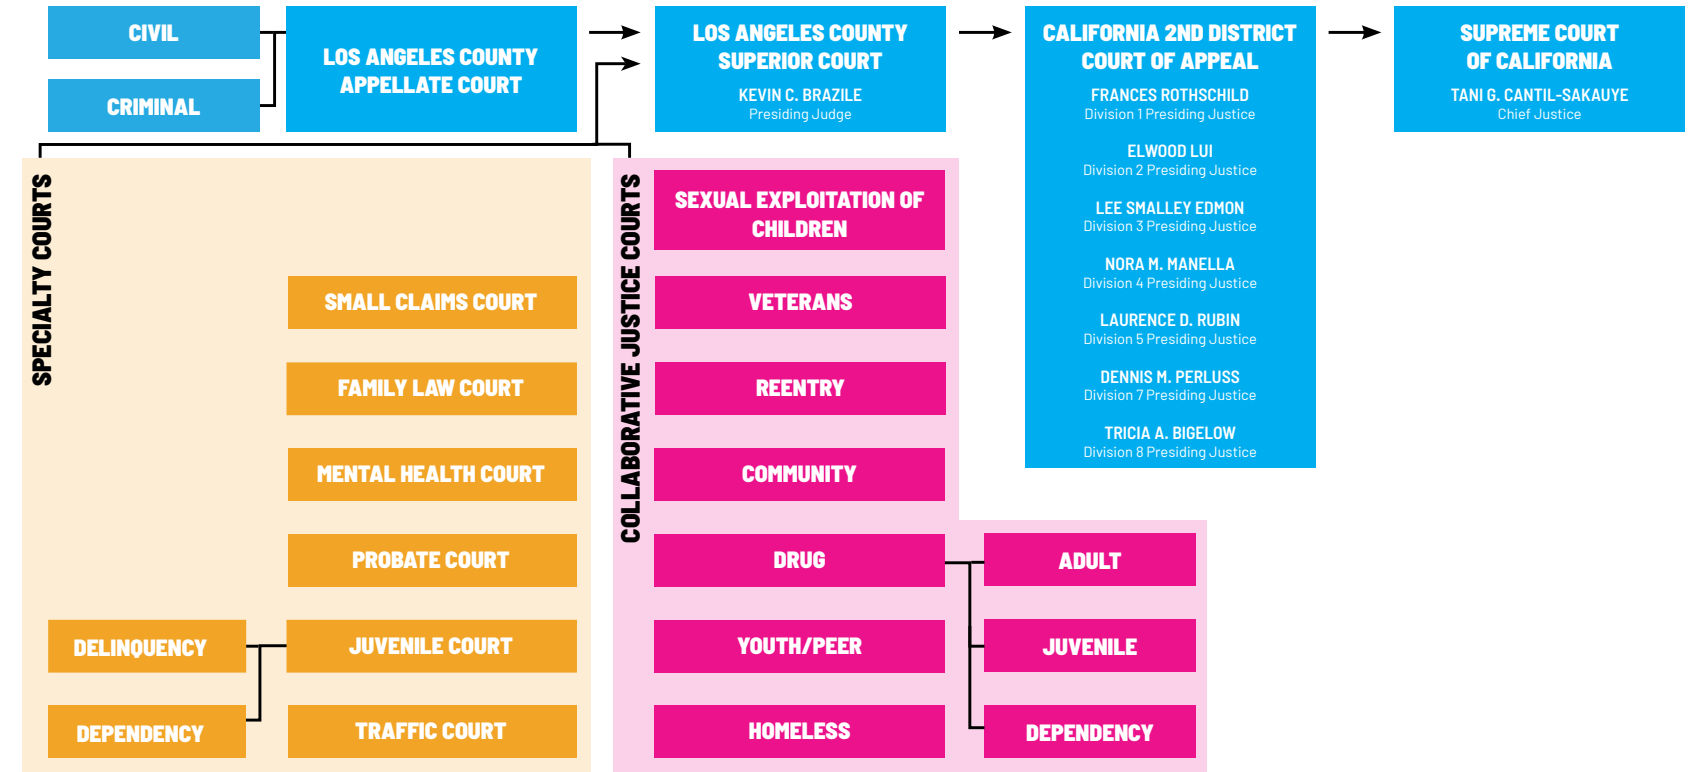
CIVIL

CRIMINAL

LOS ANGELES COUNTY APPELLATE COURT

LOS ANGELES COUNTY SUPERIOR COURT
KEVIN C. BRAZILE
Presiding Judge

CALIFORNIA 2ND DISTRICT COURT OF APPEAL
FRANCES ROTHSCHILD
Division 1 Presiding Justice
ELWOOD LUI
Division 2 Presiding Justice
LEE SMALLEY EDMON
Division 3 Presiding Justice
NORA M. MANELLA
Division 4 Presiding Justice
LAURENCE D. RUBIN
Division 5 Presiding Justice
DENNIS M. PERLUSS
Division 7 Presiding Justice
TRICIA A. BIGELOW
Division 8 Presiding Justice

SUPREME COURT OF CALIFORNIA
TANI G. CANTIL-SAKAUYE
Chief Justice

SPECIALTY COURTS

SMALL CLAIMS COURT

FAMILY LAW COURT

MENTAL HEALTH COURT

PROBATE COURT

DELINQUENCY

JUVENILE COURT

DEPENDENCY

TRAFFIC COURT

COLLABORATIVE JUSTICE COURTS

SEXUAL EXPLOITATION OF CHILDREN

VETERANS

REENTRY

COMMUNITY

DRUG

ADULT

YOUTH/PEER

JUVENILE

HOMELESS

DEPENDENCY